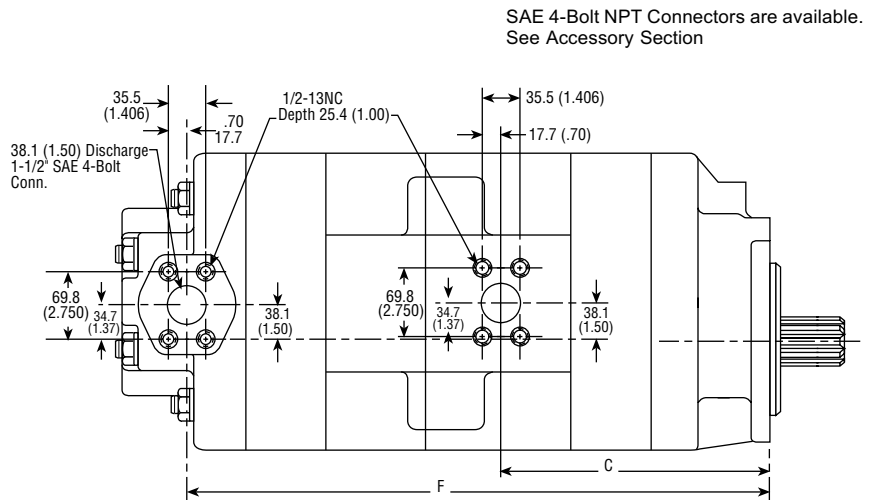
SAE 4-Bolt NPT Connectors are available. See Accessory Section

35.5 (1.406)

.70 17.7

1/2-13NC Depth 25.4 (1.00)

35.5 (1.406)

17.7 (.70)

38.1 (1.50) Discharge 1-1/2" SAE 4-Bolt Conn.

69.8 (2.750)

34.7 (1.37)

38.1 (1.50)

69.8 (2.750)

34.7 (1.37)

38.1 (1.50)

C

F